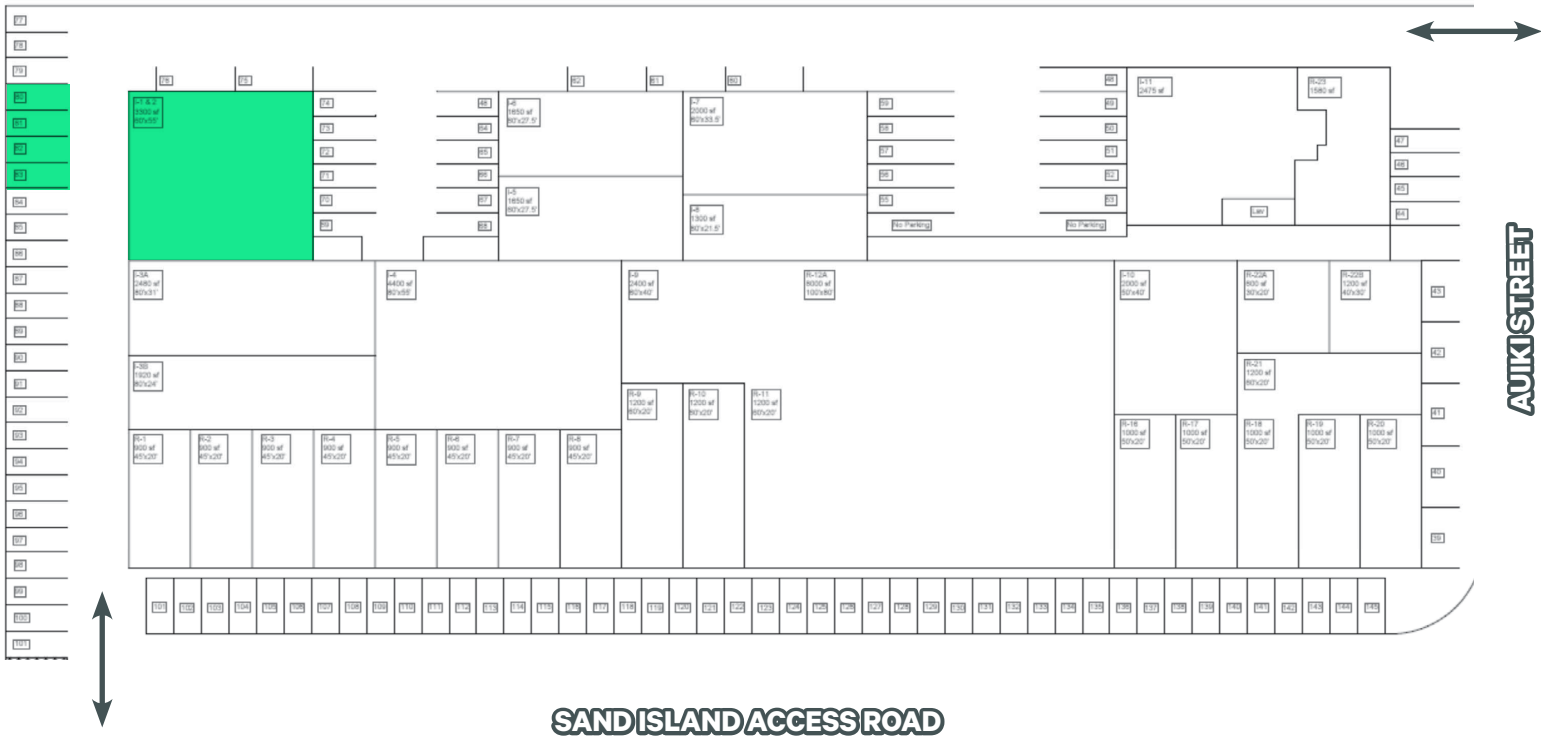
77
78
79
80
81
82
83
84
85
86
87
88
89
90
91
92
93
94
95
96
97
98
99
100
101

76
75
I-1 & 2
3300 sf
60'x55'

74
73
72
71
70
69

48
64
65
66
67
68

I-6
1650 sf
60'x27.5'

I-5
1650 sf
60'x27.5'

62
61
60

I-7
2000 sf
60'x33.5'

I-8
1300 sf
60'x21.5'

59
58
57
56
55
No Parking

46
49
50
51
52
53
No Parking

I-11
2475 sf

R-23
1580 sf

Lav

47
46
45
44

I-3A
2480 sf
80'x31'

I-3B
1920 sf
80'x24'

I-4
4400 sf
80'x55'

I-9
2400 sf
60'x40'

R-12A
8000 sf
100'x80'

I-10
2000 sf
50'x40'

R-22A
600 sf
30'x20'

R-22B
1200 sf
40'x30'

43
42
41
40
39

R-21
1200 sf
60'x20'

R-9
1200 sf
60'x20'

R-10
1200 sf
60'x20'

R-11
1200 sf
60'x20'

R-1
900 sf
45'x20'

R-2
900 sf
45'x20'

R-3
900 sf
45'x20'

R-4
900 sf
45'x20'

R-5
900 sf
45'x20'

R-6
900 sf
45'x20'

R-7
900 sf
45'x20'

R-8
900 sf
45'x20'

R-16
1000 sf
50'x20'

R-17
1000 sf
50'x20'

R-18
1000 sf
50'x20'

R-19
1000 sf
50'x20'

R-20
1000 sf
50'x20'

101 102 103 104 105 106 107 108 109 110 111 112 113 114 115 116 117 118 119 120 121 122 123 124 125 126 127 128 129 130 131 132 133 134 135 136 137 138 139 140 141 142 143 144 145

AUIKI STREET

SAND ISLAND ACCESS ROAD